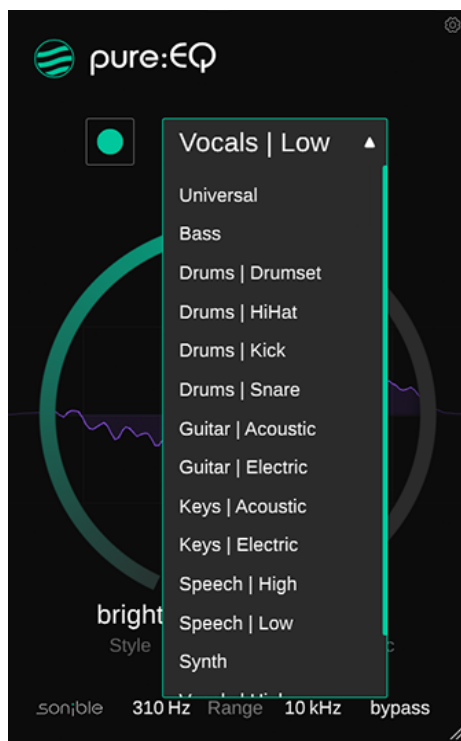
pure:EQ

Vocals | Low

Universal
Bass
Drums | Drumset
Drums | HiHat
Drums | Kick
Drums | Snare
Guitar | Acoustic
Guitar | Electric
Keys | Acoustic
Keys | Electric
Speech | High
Speech | Low
Synth
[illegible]

bright
Style
c

sonible 310 Hz Range 10 kHz bypass